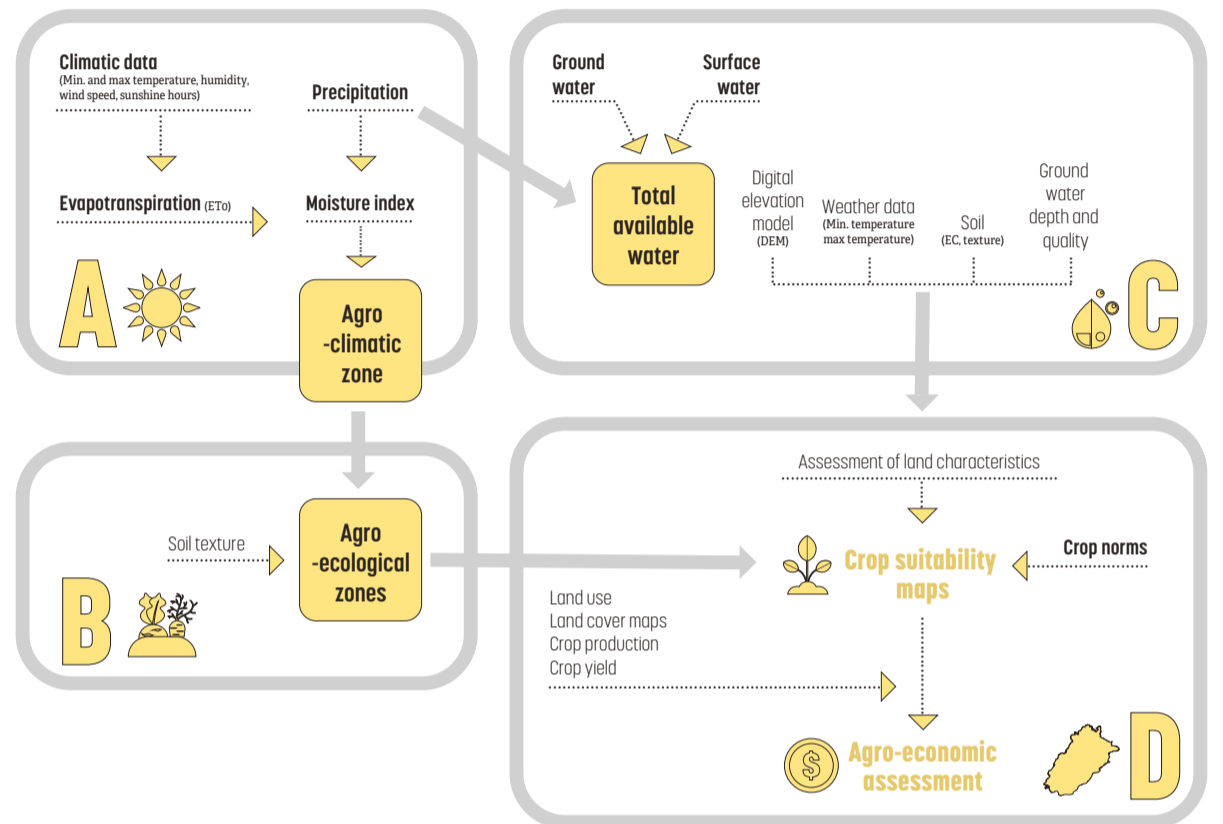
Climatic data
(Min. and max temperature, humidity, wind speed, sunshine hours)

Precipitation

Evapotranspiration (ETo)

Moisture index

A

Agro -climatic zone

Ground water

Surface water

Total available water

Digital elevation model (DEM)

Weather data (Min. temperature max temperature)

Soil (EC, texture)

Ground water depth and quality

C

Soil texture

Agro -ecological zones

B

Assessment of land characteristics

Crop suitability maps

Crop norms

Land use
Land cover maps
Crop production
Crop yield

Agro-economic assessment

D